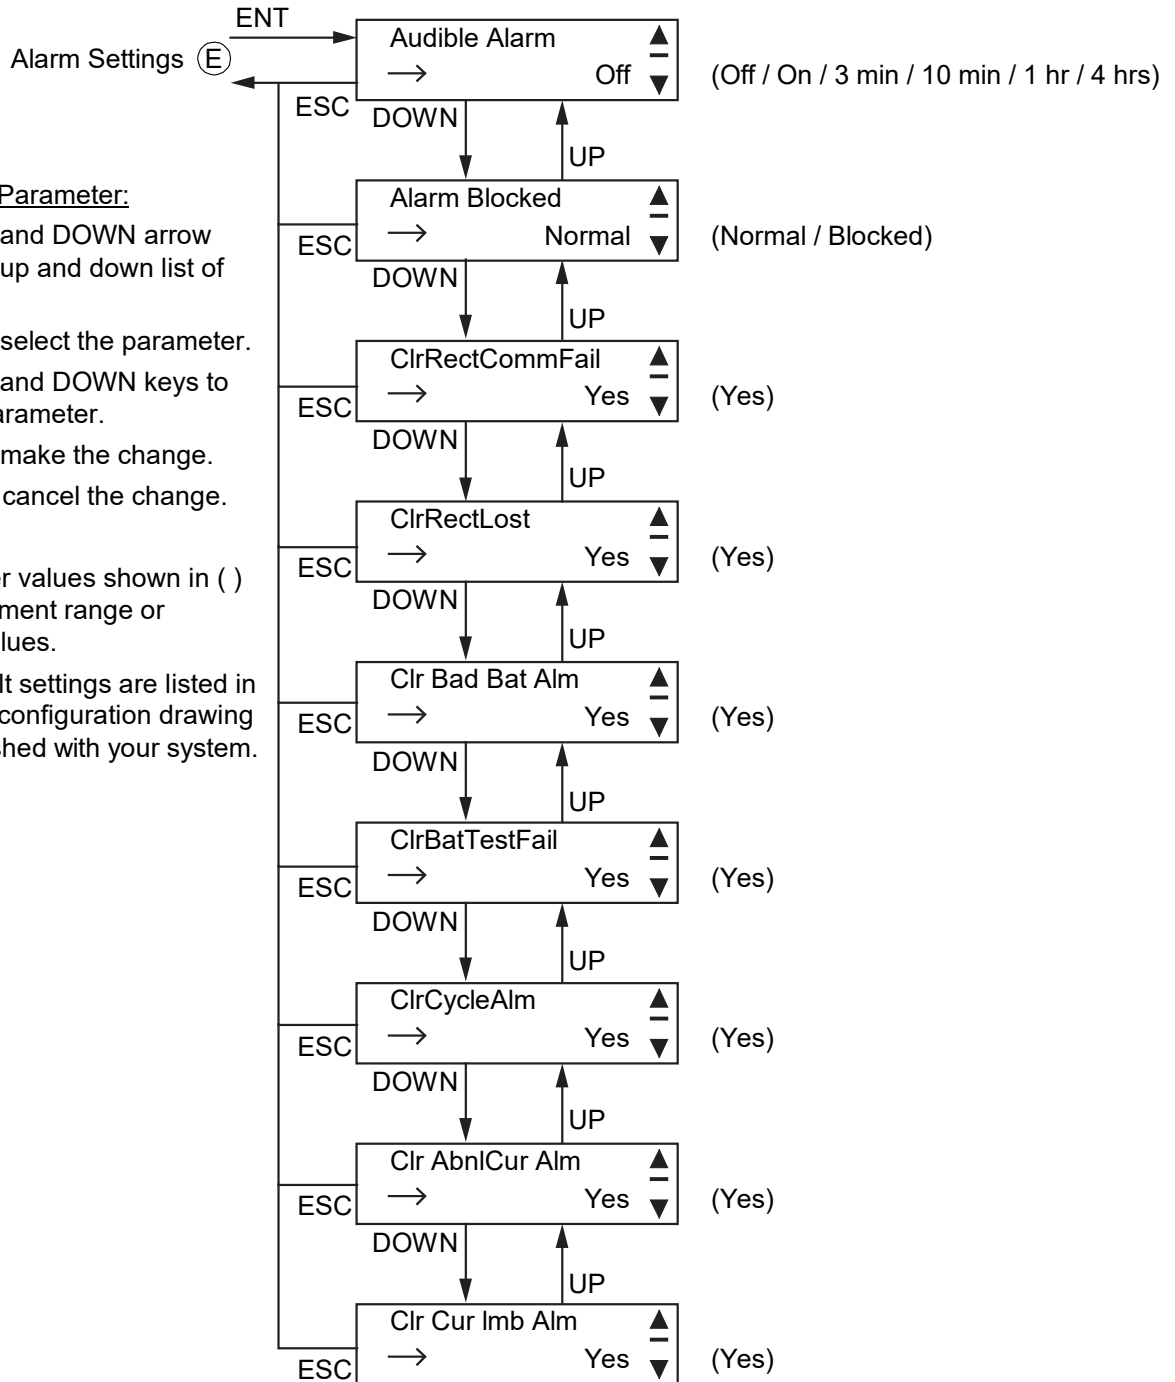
Alarm Settings (E)

ENT

ESC

Audible Alarm
→ Off

(Off / On / 3 min / 10 min / 1 hr / 4 hrs)

DOWN

UP

Parameter:

and DOWN arrow up and down list of

select the parameter.

and DOWN keys to arameter.

make the change.

cancel the change.

r values shown in ( ) ment range or lues.

lt settings are listed in configuration drawing shed with your system.

ESC

Alarm Blocked
→ Normal

(Normal / Blocked)

DOWN

UP

ESC

ClrRectCommFail
→ Yes

(Yes)

DOWN

UP

ESC

ClrRectLost
→ Yes

(Yes)

DOWN

UP

ESC

Clr Bad Bat Alm
→ Yes

(Yes)

DOWN

UP

ESC

ClrBatTestFail
→ Yes

(Yes)

DOWN

UP

ESC

ClrCycleAlm
→ Yes

(Yes)

DOWN

UP

ESC

Clr AbnlCur Alm
→ Yes

(Yes)

DOWN

UP

ESC

Clr Cur Imb Alm
→ Yes

(Yes)